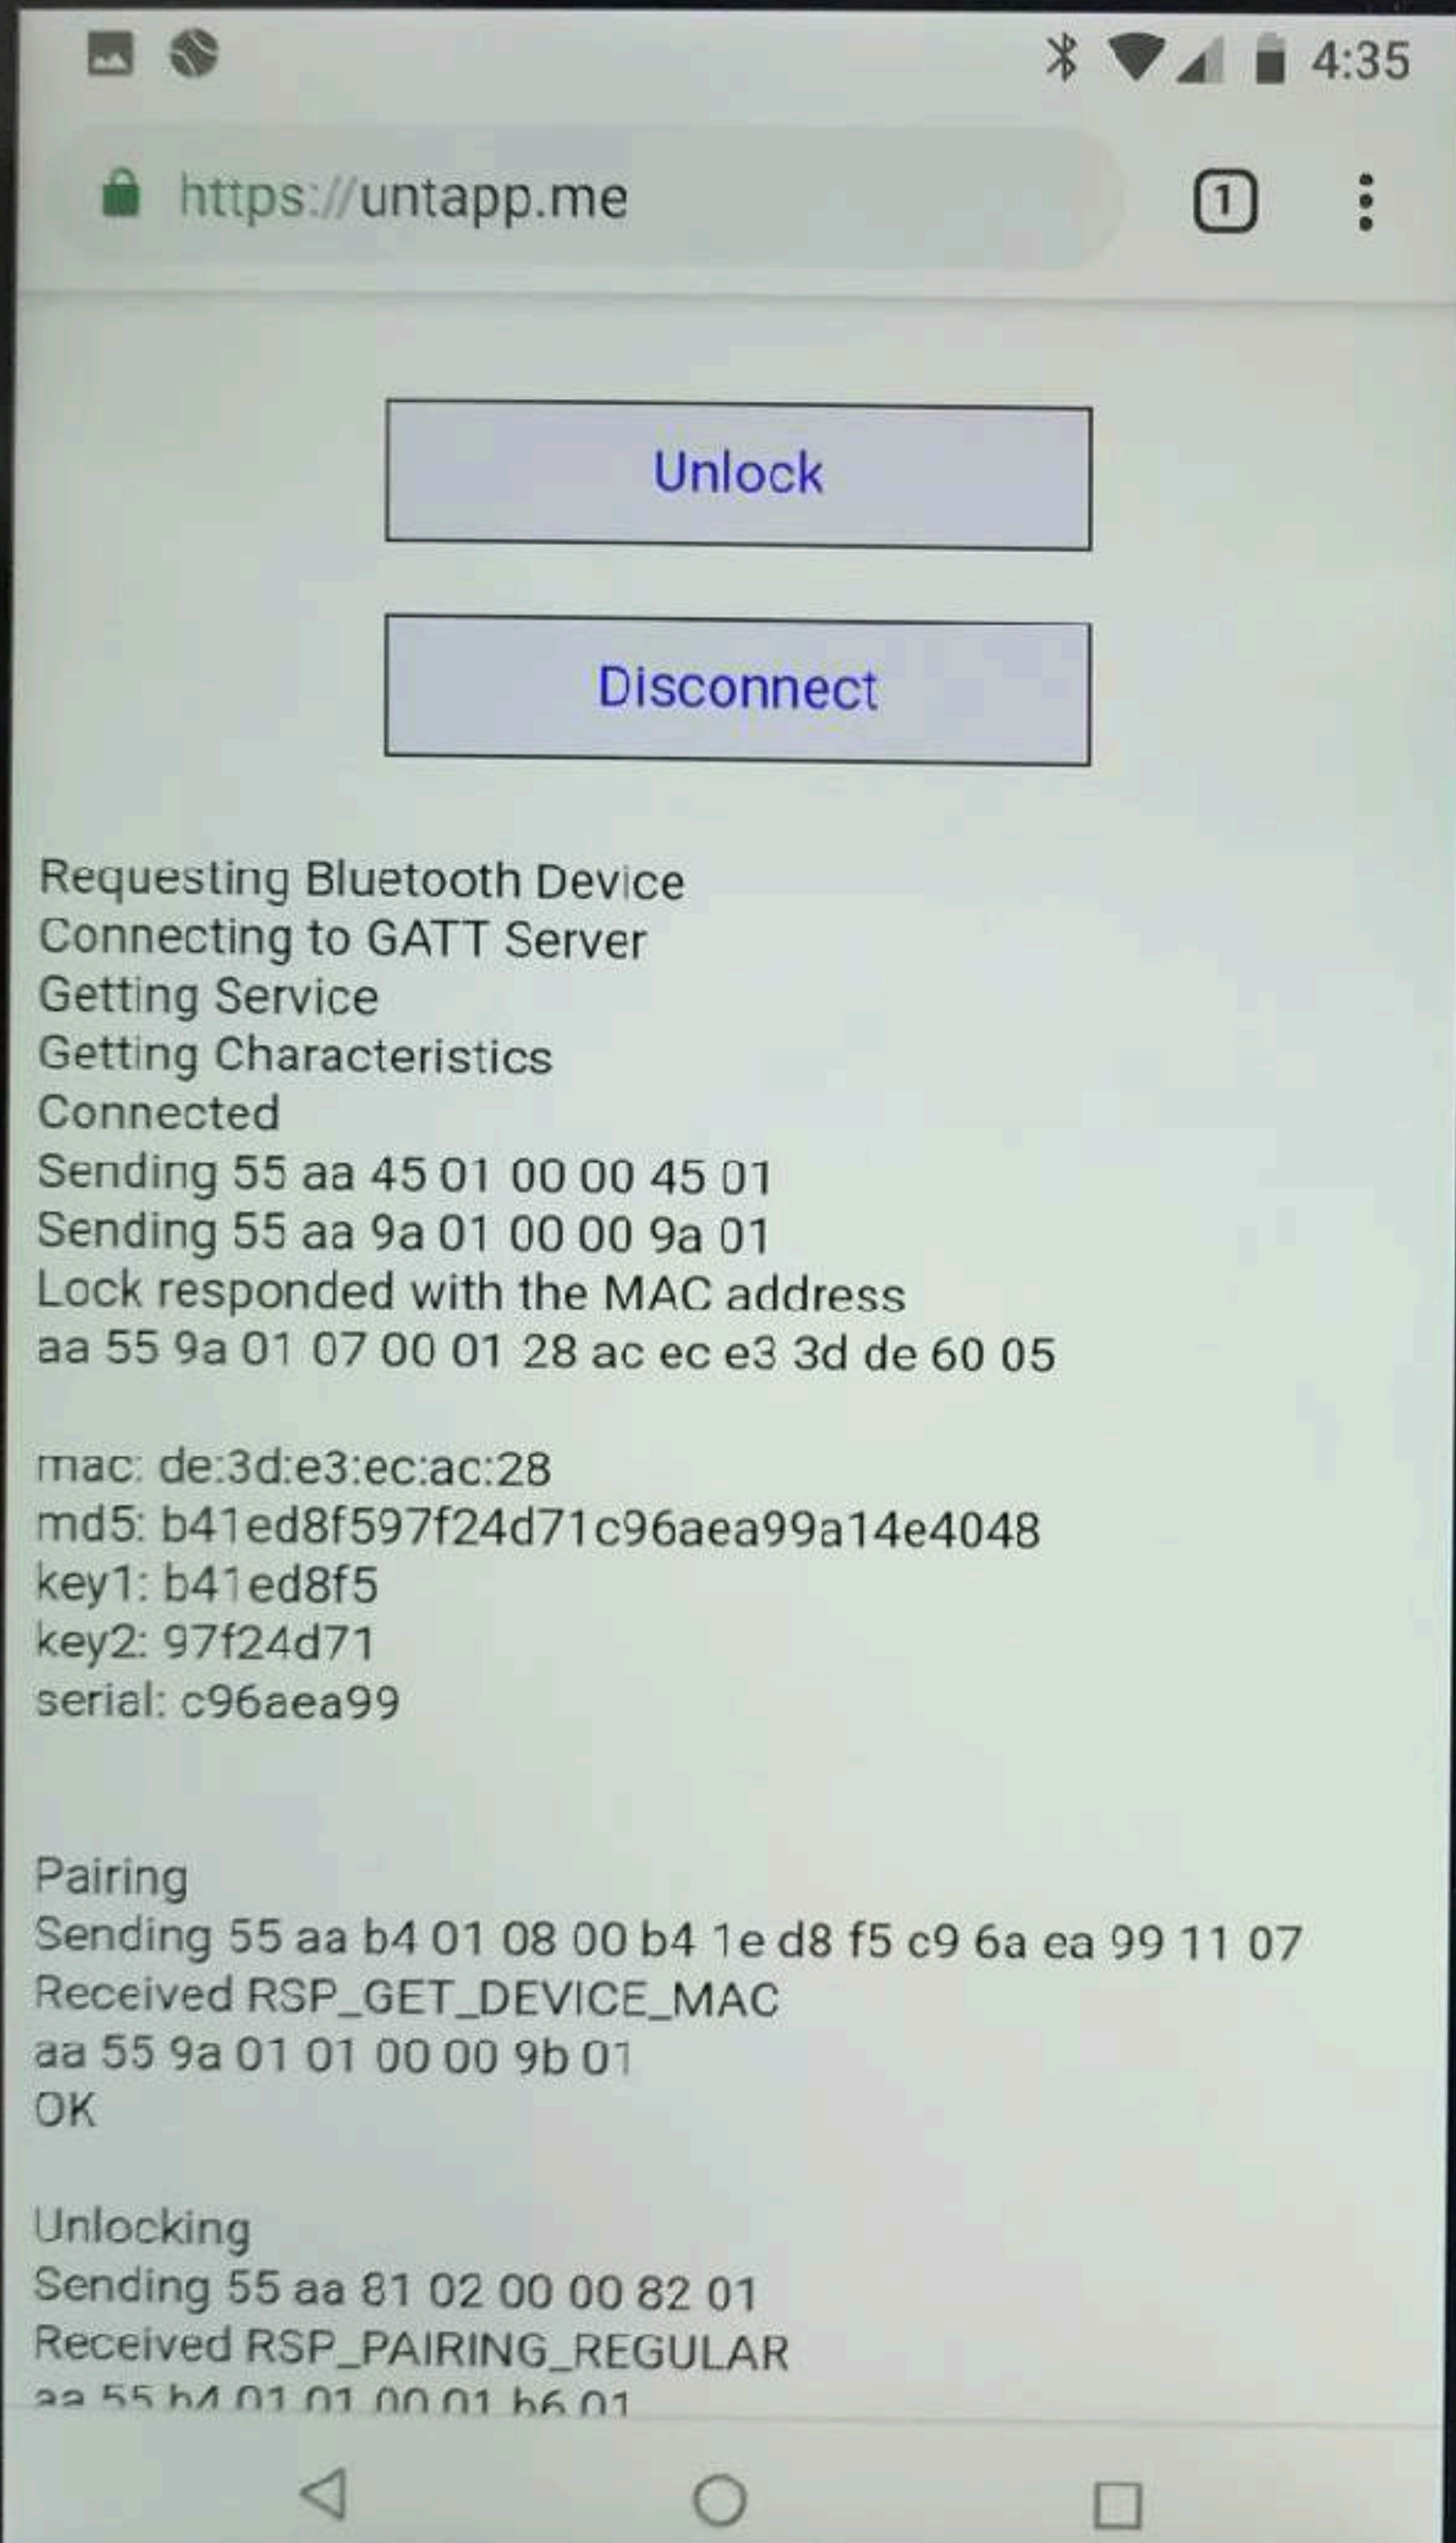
4:35

https://untapp.me

1

Unlock

Disconnect

Requesting Bluetooth Device
Connecting to GATT Server
Getting Service
Getting Characteristics
Connected
Sending 55 aa 45 01 00 00 45 01
Sending 55 aa 9a 01 00 00 9a 01
Lock responded with the MAC address
aa 55 9a 01 07 00 01 28 ac ec e3 3d de 60 05

mac: de:3d:e3:ec:ac:28
md5: b41ed8f597f24d71c96aea99a14e4048
key1: b41ed8f5
key2: 97f24d71
serial: c96aea99

Pairing
Sending 55 aa b4 01 08 00 b4 1e d8 f5 c9 6a ea 99 11 07
Received RSP_GET_DEVICE_MAC
aa 55 9a 01 01 00 00 9b 01
OK

Unlocking
Sending 55 aa 81 02 00 00 82 01
Received RSP_PAIRING_REGULAR
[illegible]